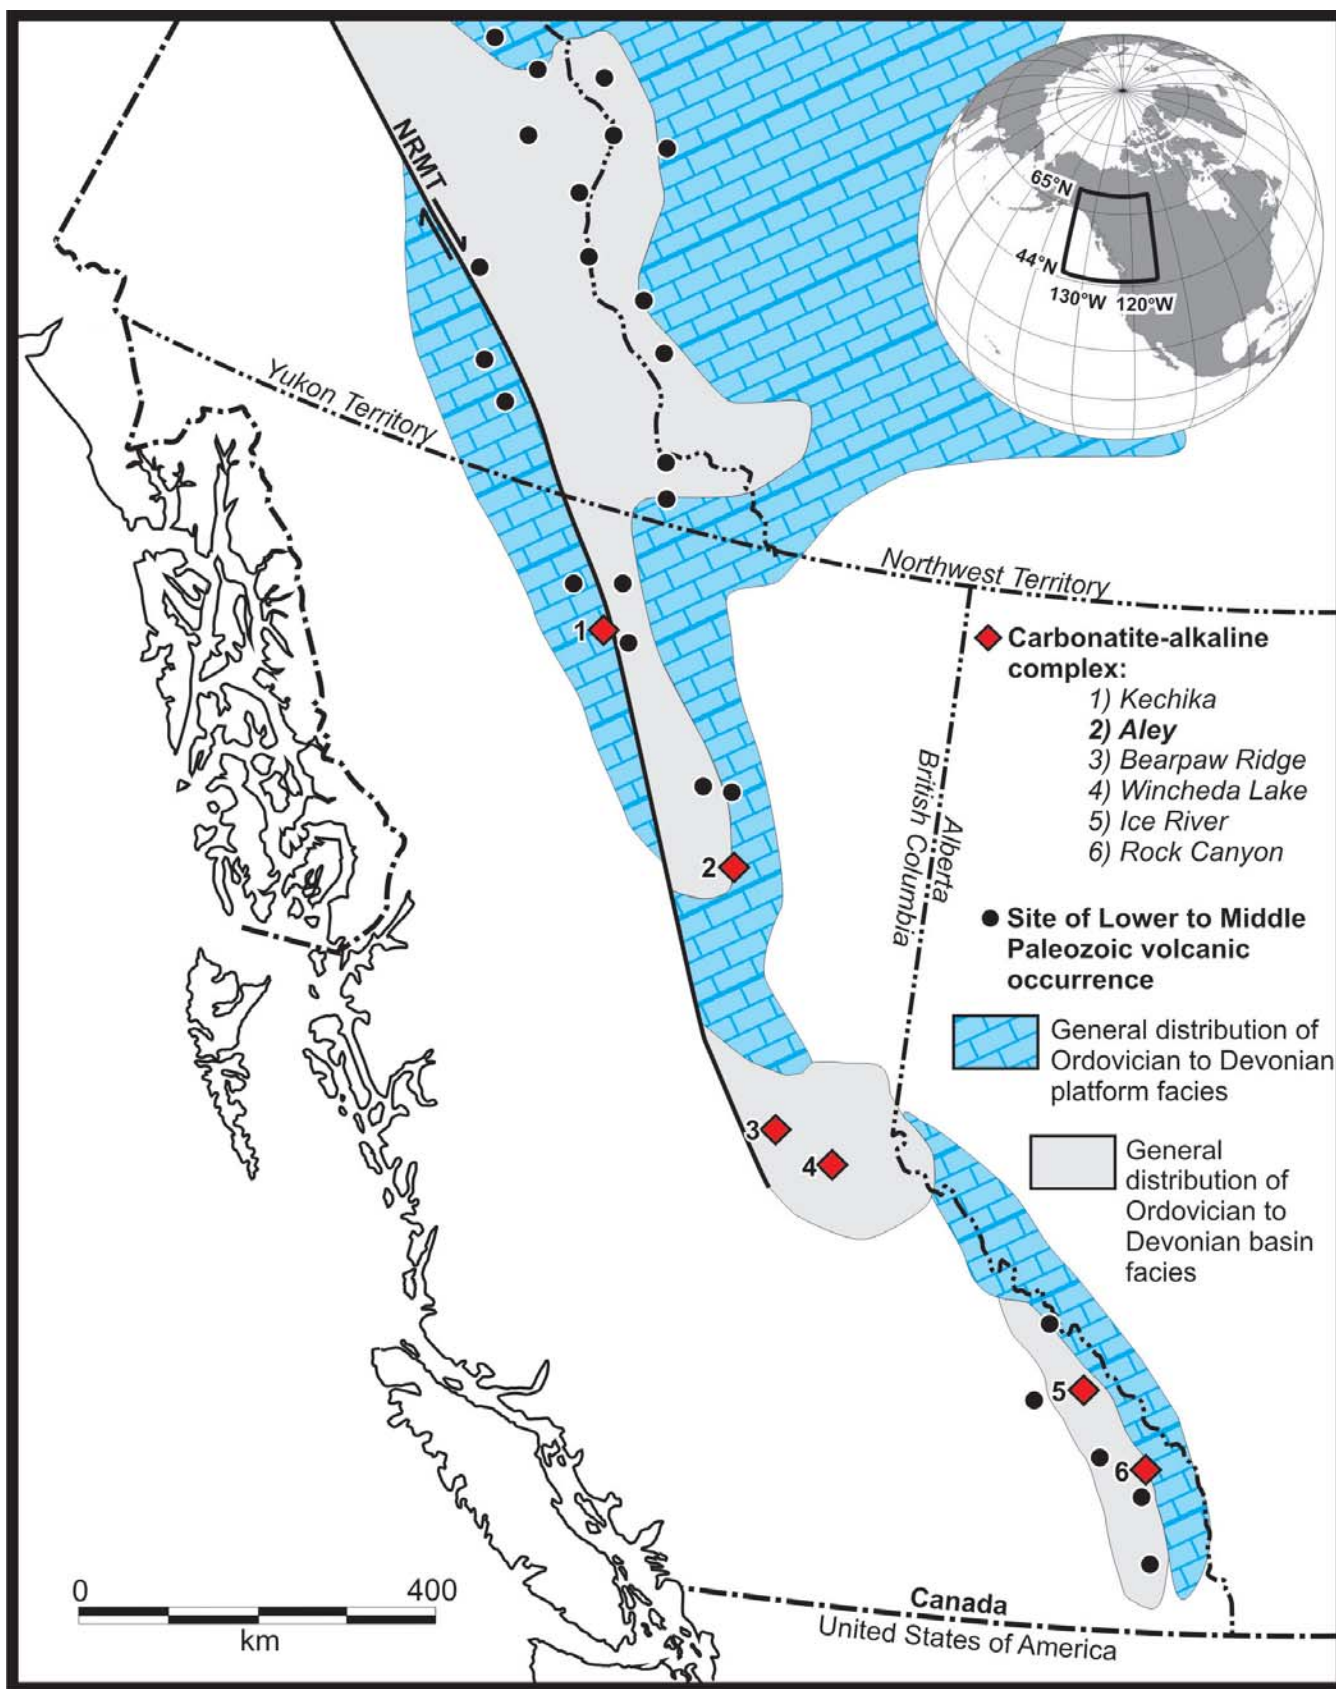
NRMT

65°N
44°N
130°W 120°W

Yukon Territory

Northwest Territory

1
2
3
4
5
6

Alberta
British Columbia

Carbonatite-alkaline complex:
1) Kechika
2) Aley
3) Bearpaw Ridge
4) Wincheda Lake
5) Ice River
6) Rock Canyon

Site of Lower to Middle Paleozoic volcanic occurrence

General distribution of Ordovician to Devonian platform facies

General distribution of Ordovician to Devonian basin facies

0 400
km

Canada
United States of America